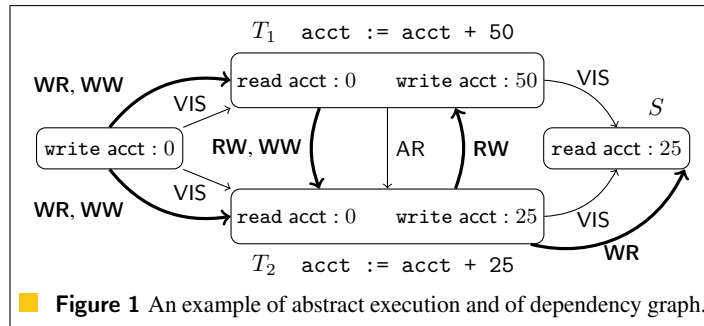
$T_1$ acct := acct + 50

WR, WW

VIS

read acct : $0$

write acct : $50$

VIS

$S$

write acct : $0$

RW, WW

AR

RW

read acct : $25$

VIS

WR, WW

read acct : $0$

write acct : $25$

VIS

WR

$T_2$ acct := acct + 25

Figure 1 An example of abstract execution and of dependency graph.